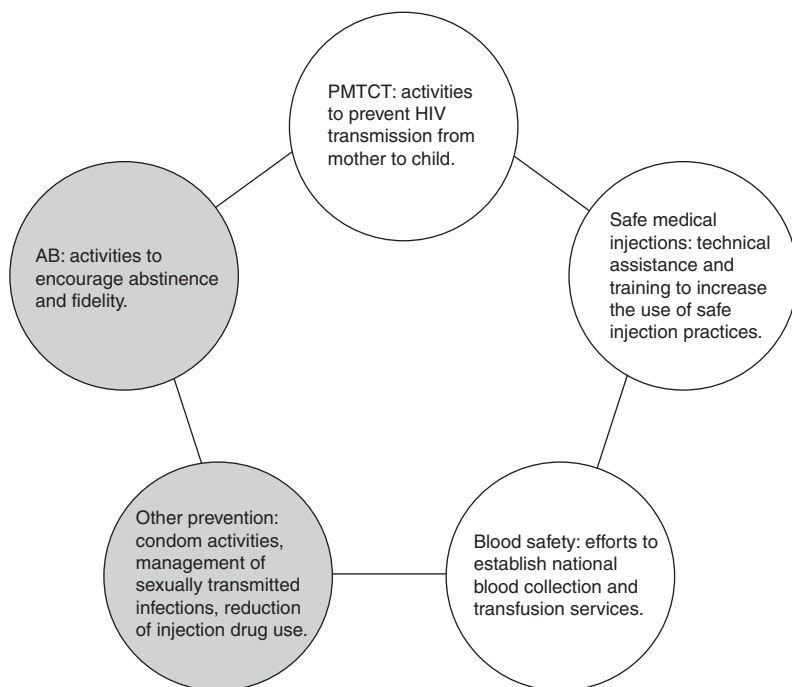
PMTCT: activities to prevent HIV transmission from mother to child.

Safe medical injections: technical assistance and training to increase the use of safe injection practices.

Blood safety: efforts to establish national blood collection and transfusion services.

Other prevention: condom activities, management of sexually transmitted infections, reduction of injection drug use.

AB: activities to encourage abstinence and fidelity.